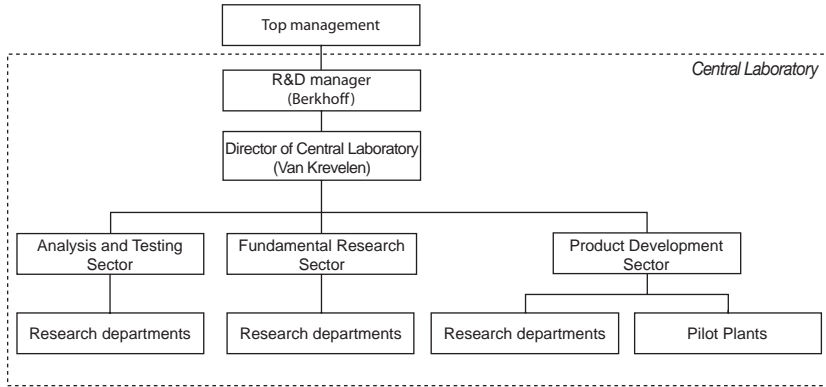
Top management

Central Laboratory

R&D manager
(Berkhoff)

Director of Central Laboratory
(Van Krevelen)

Analysis and Testing Sector

Fundamental Research Sector

Product Development Sector

Research departments

Research departments

Research departments

Pilot Plants